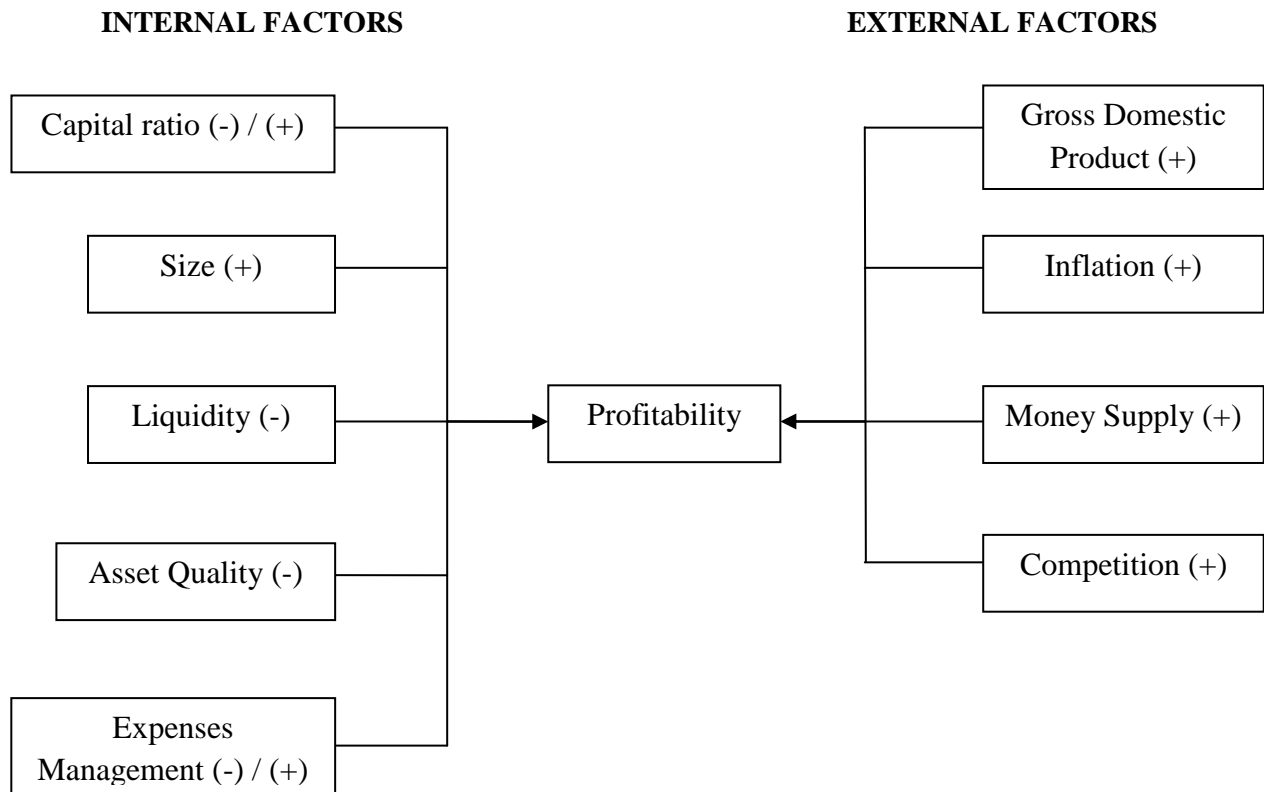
INTERNAL FACTORS

EXTERNAL FACTORS

Capital ratio (-) / (+)

Size (+)

Liquidity (-)

Asset Quality (-)

Expenses Management (-) / (+)

Profitability

Gross Domestic Product (+)

Inflation (+)

Money Supply (+)

Competition (+)